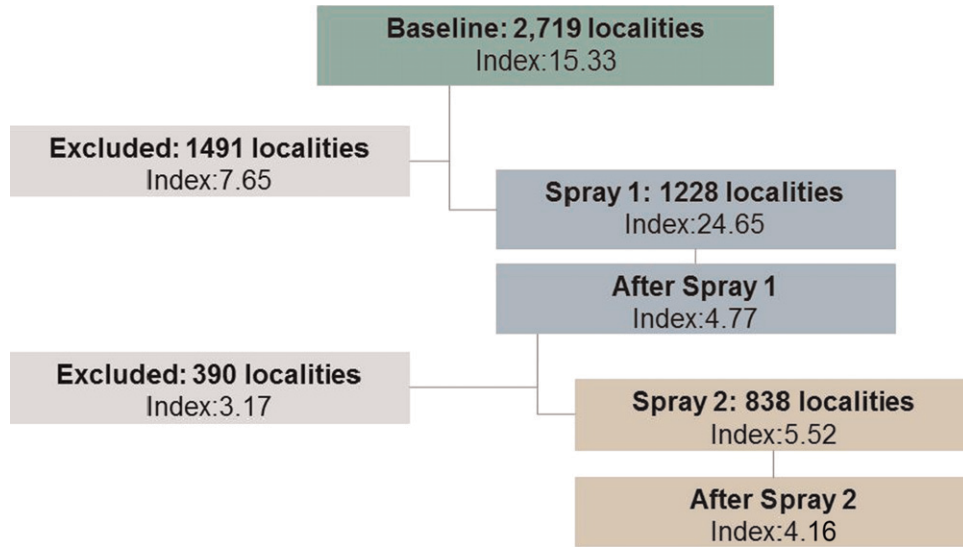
Baseline: 2,719 localities
Index:15.33

Excluded: 1491 localities
Index:7.65

Spray 1: 1228 localities
Index:24.65

After Spray 1
Index:4.77

Excluded: 390 localities
Index:3.17

Spray 2: 838 localities
Index:5.52

After Spray 2
Index:4.16